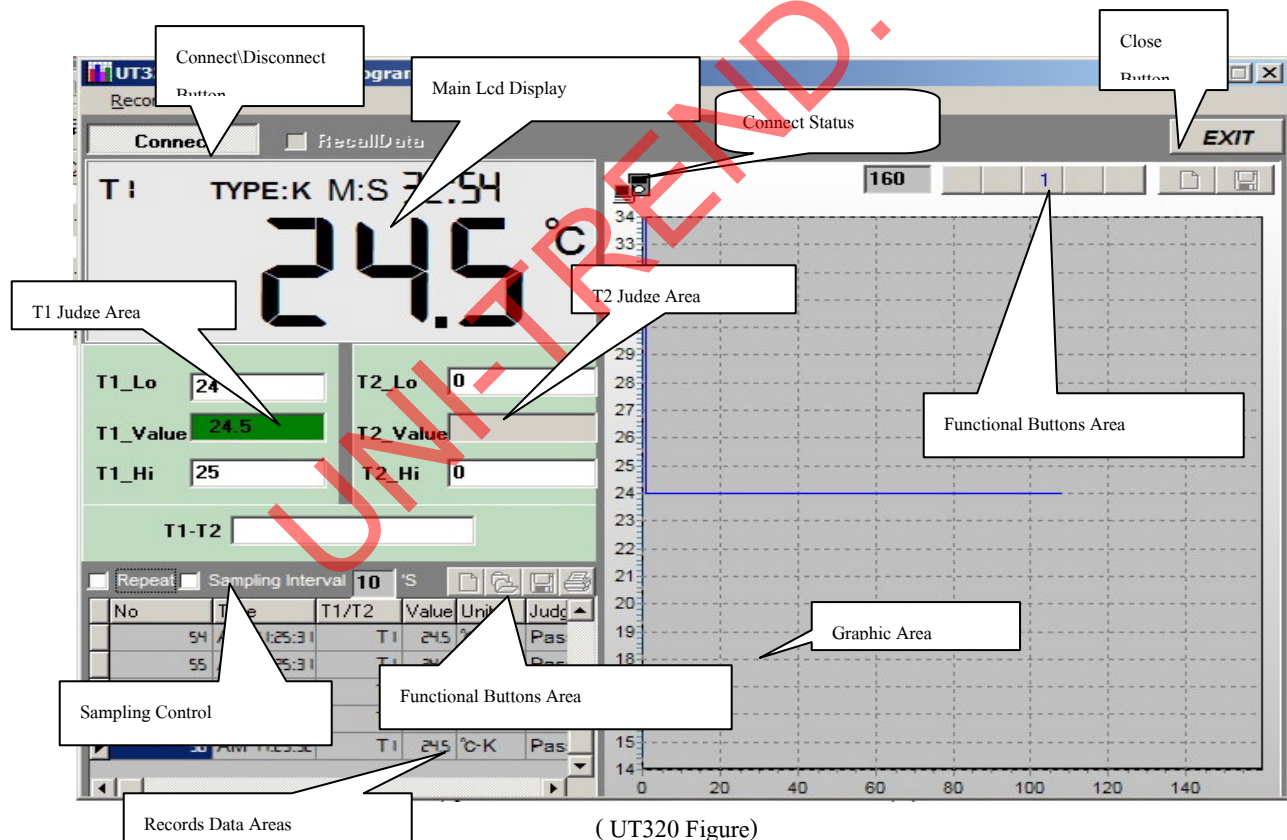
Connect\Disconnect Button

UT32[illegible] Program

Recor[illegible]

Main Lcd Display

Close Button

Connect Status

Connect

RecallData

EXIT

T1 TYPE:K M:S 2?.54

24.5 °C

160

1

34
33
29
28
27
26
25
24
23
22
21
20
19
18
15
14

0 20 40 60 80 100 120 140

T1 Judge Area

T2 Judge Area

T1_Lo 24

T1_Value 24.5

T1_Hi 25

T2_Lo 0

T2_Value

T2_Hi 0

Functional Buttons Area

T1-T2

Repeat Sampling Interval 10 'S

| No | Time | T1/T2 | Value | Unit | Judg |
|---|---|---|---|---|---|
| 54 | A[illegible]:25:31 | T1 | 24.5 | °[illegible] | Pas |
| 55 | A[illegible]:25:31 | T1 | 24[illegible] | | Pas |
| 58 | AM 11:25:32 | T1 | 24.5 | °C-K | Pas |

Graphic Area

Sampling Control

Functional Buttons Area

Records Data Areas

UNI-TREND.

( UT320 Figure)